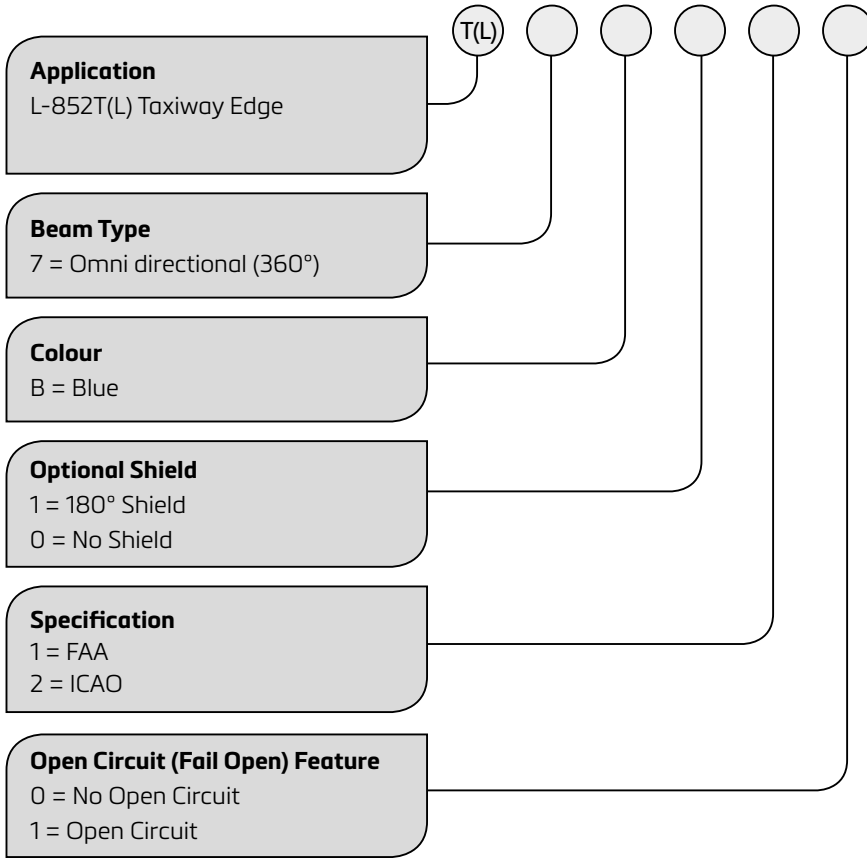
T(L)

Application
L-852T(L) Taxiway Edge

Beam Type
7 = Omni directional (360°)

Colour
B = Blue

Optional Shield
1 = 180° Shield
0 = No Shield

Specification
1 = FAA
2 = ICAO

Open Circuit (Fail Open) Feature
0 = No Open Circuit
1 = Open Circuit